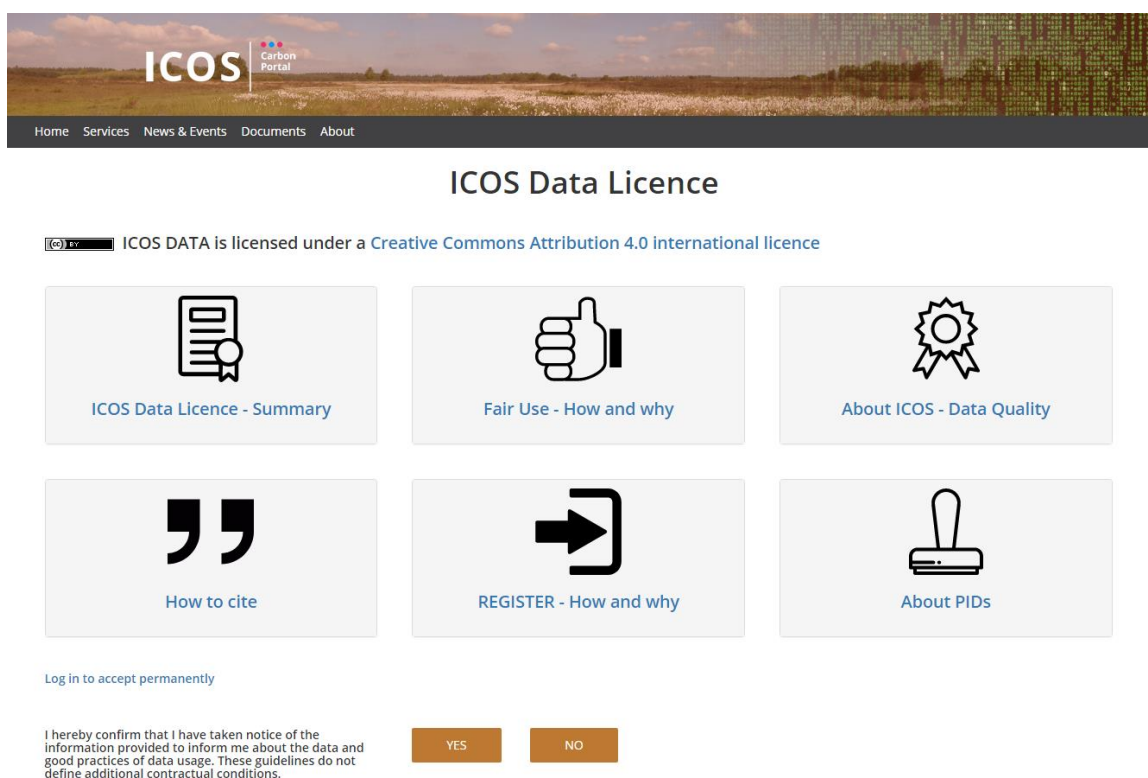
ICOS Carbon Portal

Home Services News & Events Documents About

ICOS Data Licence

(cc) BY ICOS DATA is licensed under a Creative Commons Attribution 4.0 international licence

ICOS Data Licence - Summary

Fair Use - How and why

About ICOS - Data Quality

How to cite

REGISTER - How and why

About PIDs

Log in to accept permanently

I hereby confirm that I have taken notice of the information provided to inform me about the data and good practices of data usage. These guidelines do not define additional contractual conditions.

YES

NO